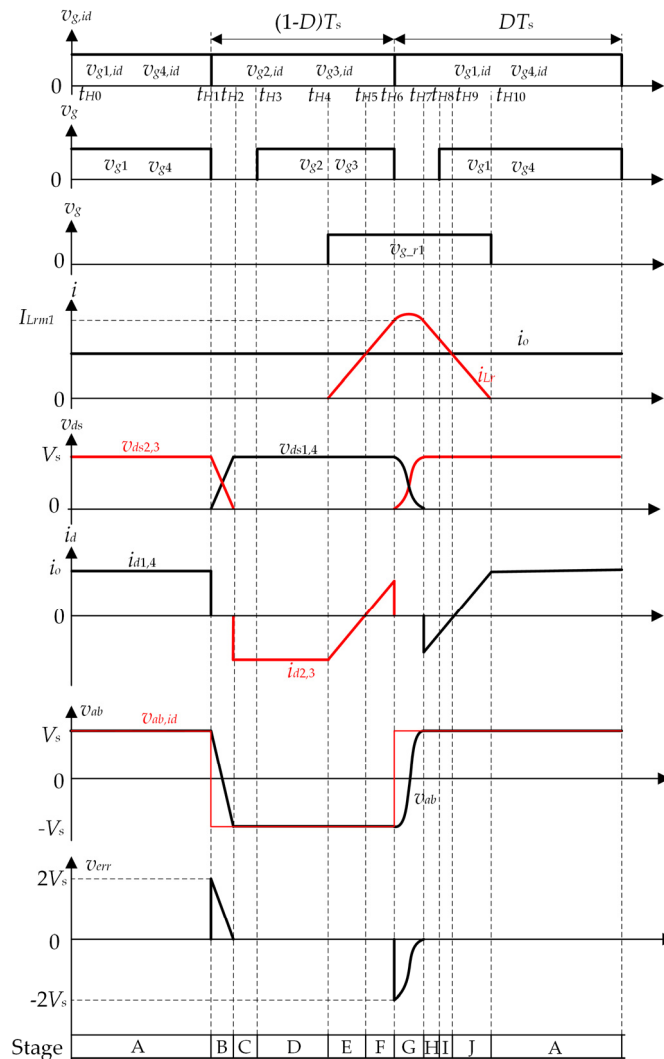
$v_{g,id}$

$(1\text{-}D)T_s$

$DT_s$

$v_{g1,id}$ $v_{g4,id}$

$v_{g2,id}$ $v_{g3,id}$

$v_{g1,id}$ $v_{g4,id}$

0

$t_{H0}$ $t_{H1}$ $t_{H2}$ $t_{H3}$ $t_{H4}$ $t_{H5}$ $t_{H6}$ $t_{H7}$ $t_{H8}$ $t_{H9}$ $t_{H10}$

$v_g$

$v_{g1}$ $v_{g4}$

$v_{g2}$ $v_{g3}$

$v_{g1}$ $v_{g4}$

0

$v_g$

$v_{g\_r1}$

0

$i$

$I_{Lrm1}$

$i_o$

$i_{Lr}$

0

$v_{ds}$

$V_s$

$v_{ds2,3}$

$v_{ds1,4}$

0

$i_d$

$i_o$

$i_{d1,4}$

0

$i_{d2,3}$

$v_{ab}$

$V_s$

$v_{ab,id}$

0

$v_{ab}$

$-V_s$

$v_{err}$

$2V_s$

0

$-2V_s$

| Stage | A | B | C | D | E | F | G | H | I | J | A |
|---|---|---|---|---|---|---|---|---|---|---|---|